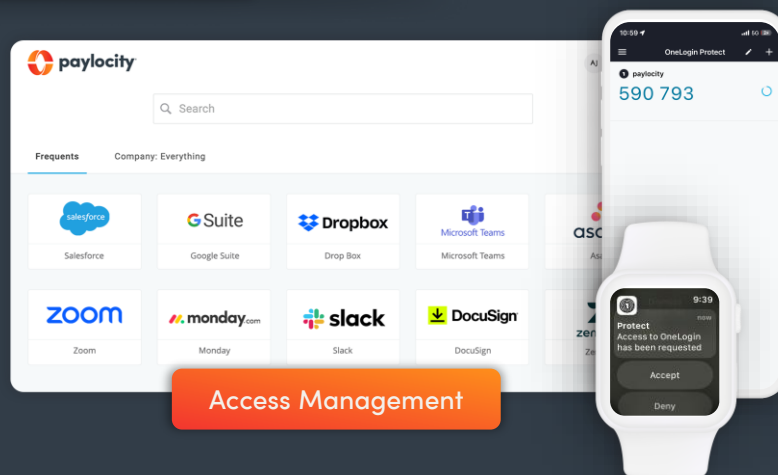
paylocity

AJ

Search

Frequents

Company: Everything

salesforce

Salesforce

G Suite

Google Suite

Dropbox

Drop Box

Microsoft Teams

Microsoft Teams

asa

Asa

zoom

Zoom

monday.com

Monday

slack

Slack

DocuSign

DocuSign

zen

Ze

Access Management

10:59

5G

OneLogin Protect

paylocity

590 793

9:39

now

Protect

Access to OneLogin has been requested

Accept

Deny